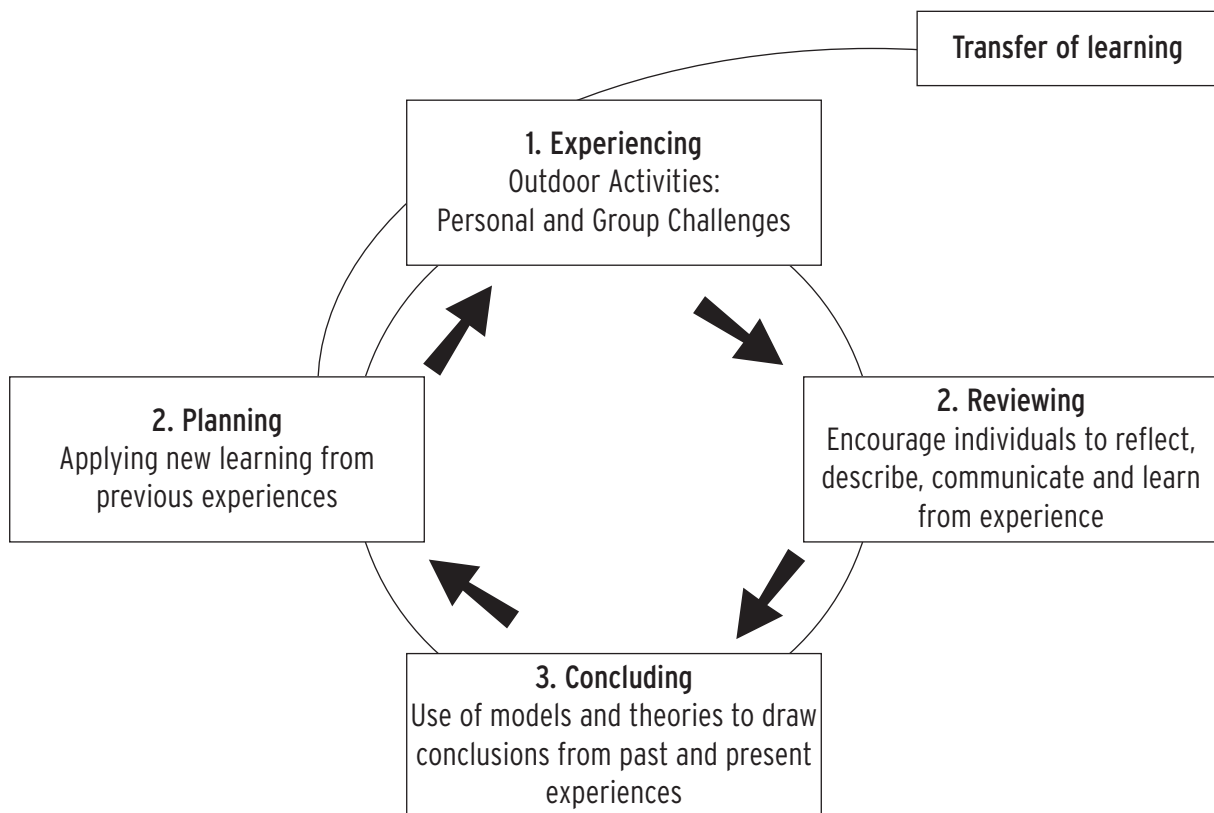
Transfer of learning

1. Experiencing
Outdoor Activities:
Personal and Group Challenges

2. Reviewing
Encourage individuals to reflect, describe, communicate and learn from experience

3. Concluding
Use of models and theories to draw conclusions from past and present experiences

2. Planning
Applying new learning from previous experiences